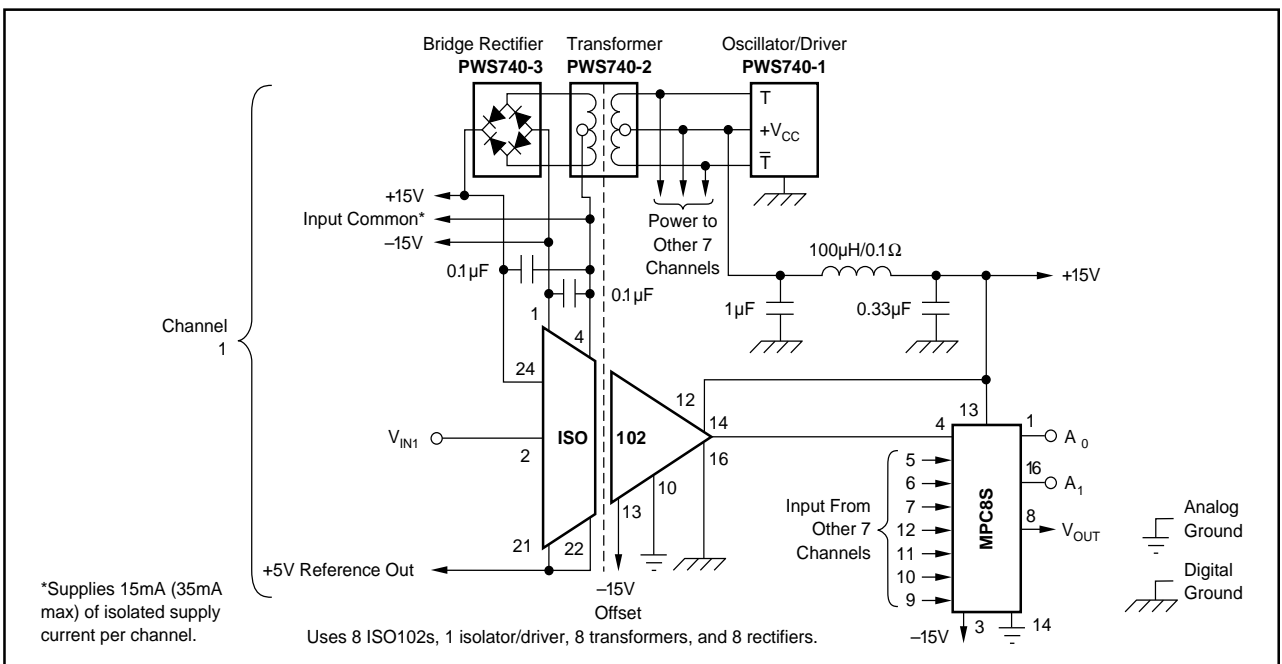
Bridge Rectifier
PWS740-3

Transformer
PWS740-2

Oscillator/Driver
PWS740-1

T
$+V_{CC}$
$\overline{T}$

+15V
Input Common*
–15V

Power to Other 7 Channels

0.1µF
0.1µF

100µH/0.1Ω
+15V
1µF
0.33µF

Channel 1

1
4
24
12
14
13
4
1
$A_0$

$V_{IN1}$
2
ISO
102
16
10
13
16
$A_1$

5
6
7
12
11
10
9
Input From Other 7 Channels
MPC8S
8
$V_{OUT}$

Analog Ground
Digital Ground

21
22
+5V Reference Out
–15V Offset

–15V
3
14

*Supplies 15mA (35mA max) of isolated supply current per channel.

Uses 8 ISO102s, 1 isolator/driver, 8 transformers, and 8 rectifiers.